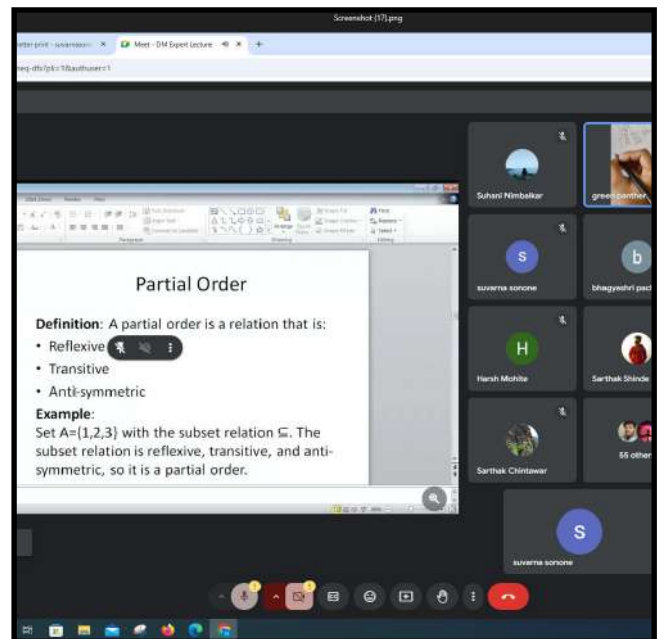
Screenshot (17).png

etter print - sevenasorr ×

Meet - DM Expert Lecture ×

+

heq-dfs?pli=1&authuser=1

Partial Order

**Definition**: A partial order is a relation that is:

• Reflexive

• Transitive

• Anti-symmetric

**Example**:

Set A={1,2,3} with the subset relation ⊆. The subset relation is reflexive, transitive, and anti-symmetric, so it is a partial order.

Suhani Nimbalkar

green panther

S

suvarna sonone

b

bhagyashri pac

H

Harsh Mohite

Sarthak Shinde

Sarthak Chintawar

55 other

S

suvarna sonone